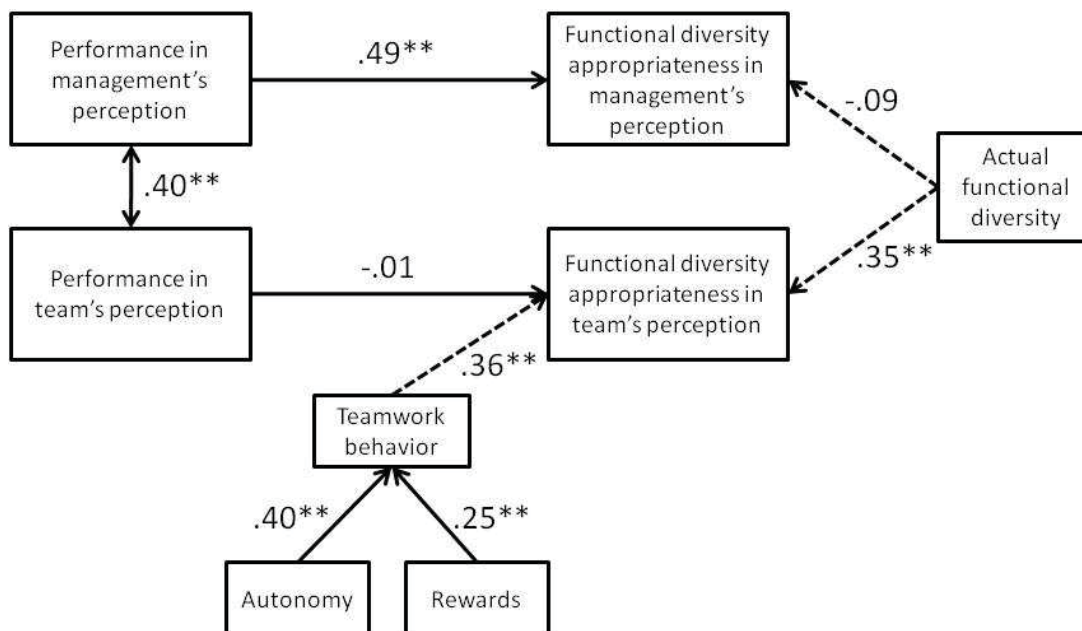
Performance in management's perception

.49**

Functional diversity appropriateness in management's perception

-.09

.40**

Actual functional diversity

Performance in team's perception

-.01

Functional diversity appropriateness in team's perception

.35**

.36**

Teamwork behavior

.40**

.25**

Autonomy

Rewards